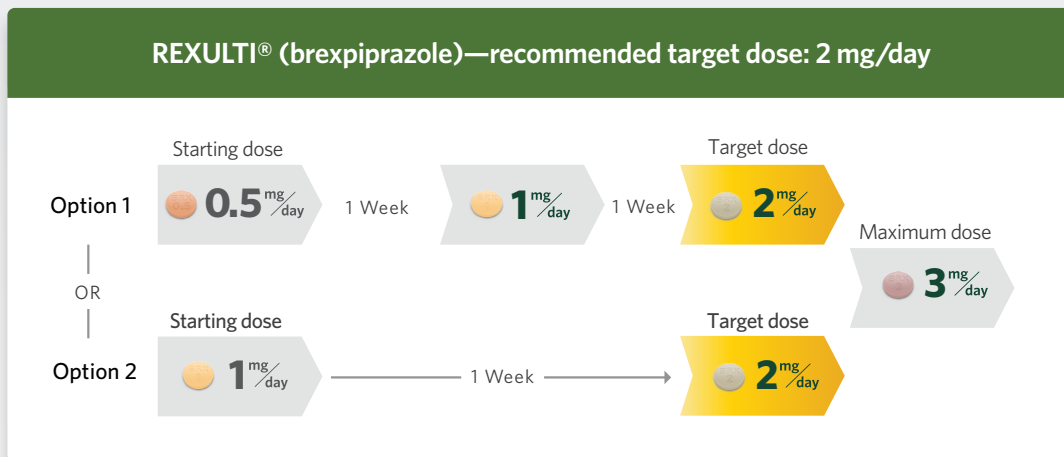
REXULTI® (brexpiprazole)—recommended target dose: 2 mg/day

Starting dose

Option 1 0.5 mg/day 1 Week 1 mg/day 1 Week

Target dose

2 mg/day

Maximum dose

3 mg/day

OR

Starting dose

Option 2 1 mg/day 1 Week

Target dose

2 mg/day